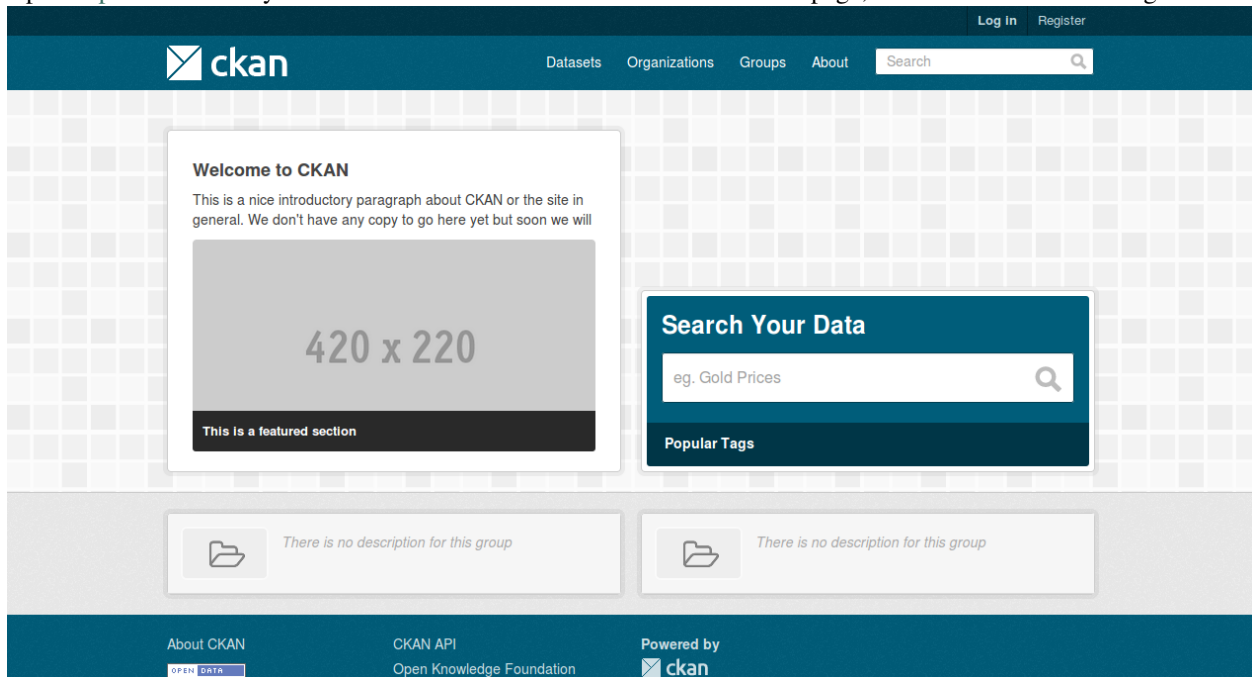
Log in Register

ckan

Datasets Organizations Groups About Search

Welcome to CKAN

This is a nice introductory paragraph about CKAN or the site in general. We don't have any copy to go here yet but soon we will

420 x 220

This is a featured section

Search Your Data

eg. Gold Prices

Popular Tags

There is no description for this group

There is no description for this group

About CKAN

OPEN DATA

CKAN API

Open Knowledge Foundation

Powered by

ckan